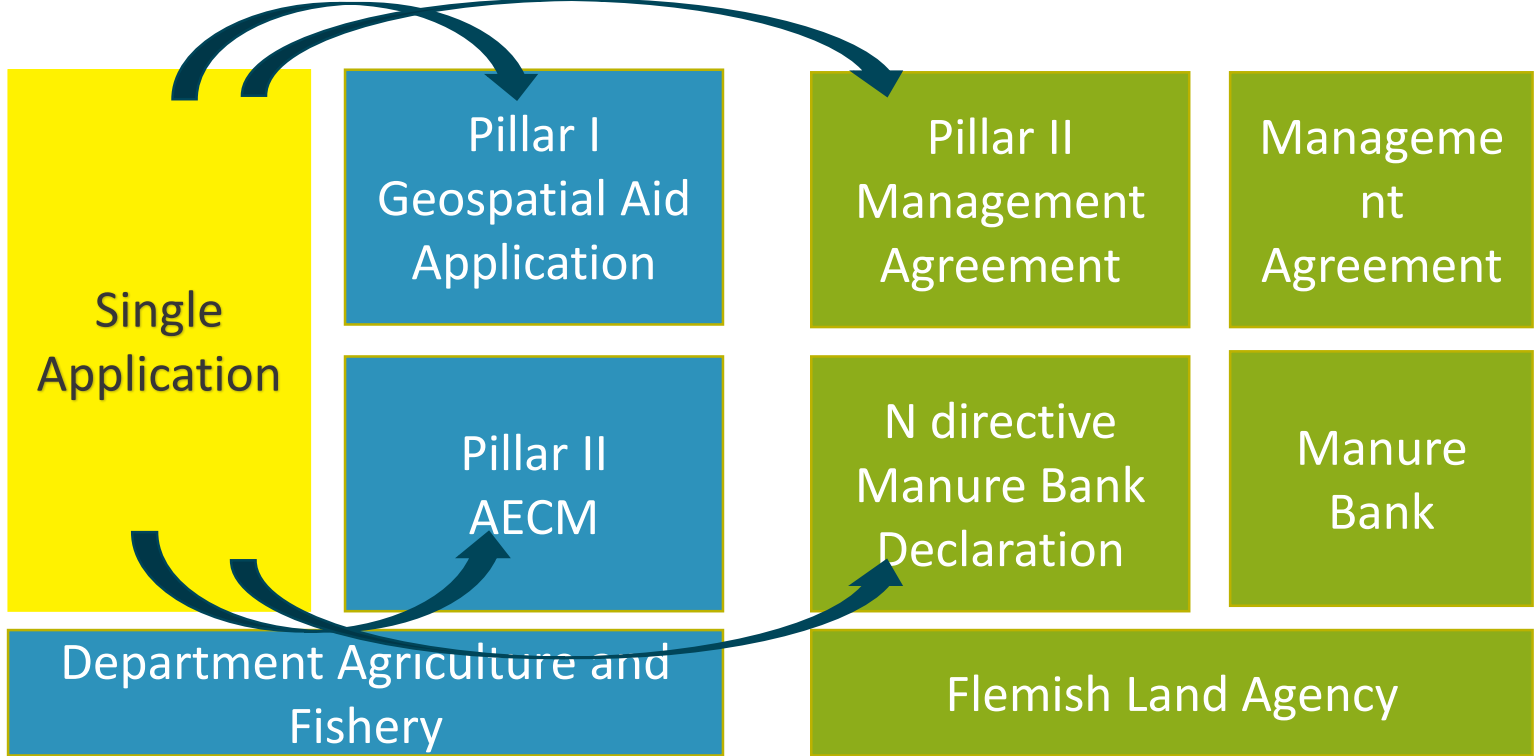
Single Application

Pillar I
Geospatial Aid Application

Pillar II
AECM

Pillar II
Management Agreement

Manageme
nt
Agreement

N directive
Manure Bank Declaration

Manure Bank

Department Agriculture and Fishery

Flemish Land Agency